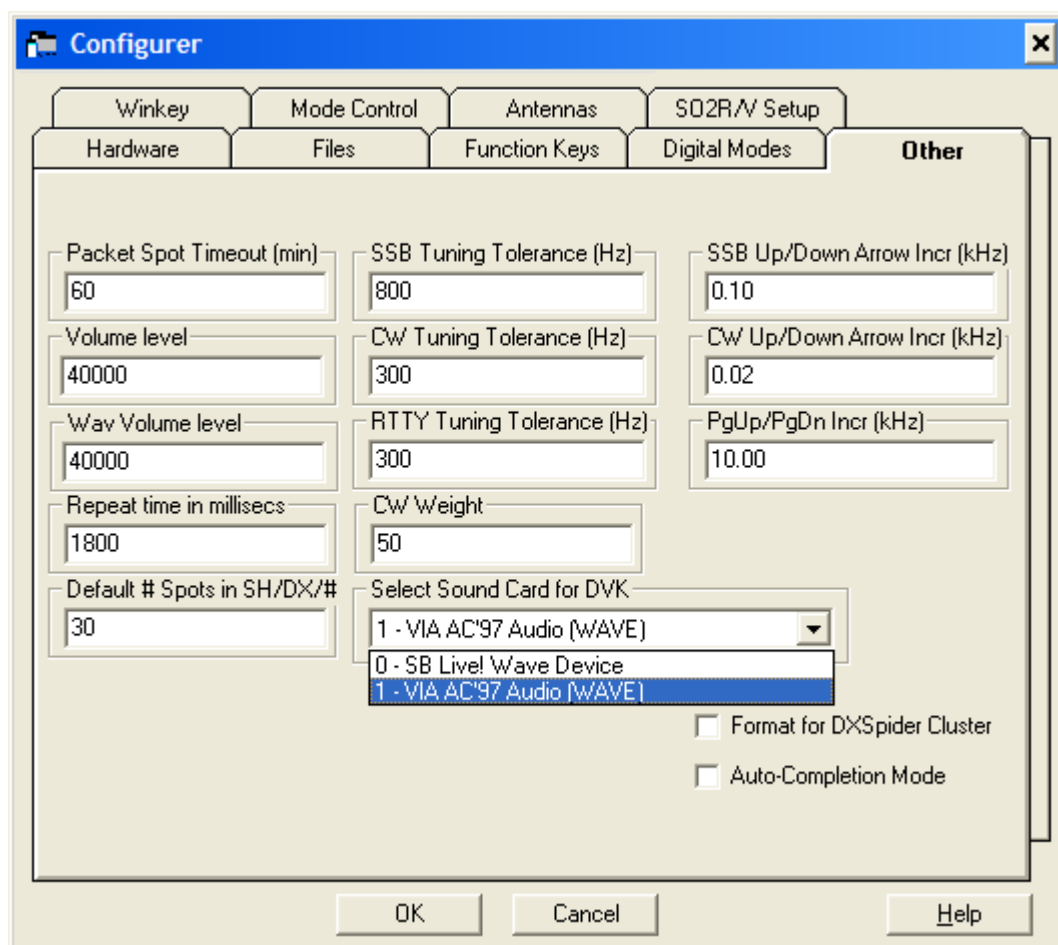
Configurer

Winkey | Mode Control | Antennas | SO2R/V Setup
Hardware | Files | Function Keys | Digital Modes | Other

Packet Spot Timeout (min)
60
SSB Tuning Tolerance (Hz)
800
SSB Up/Down Arrow Incr (kHz)
0.10

Volume level
40000
CW Tuning Tolerance (Hz)
300
CW Up/Down Arrow Incr (kHz)
0.02

Wav Volume level
40000
RTTY Tuning Tolerance (Hz)
300
PgUp/PgDn Incr (kHz)
10.00

Repeat time in millisecs
1800
CW Weight
50

Default # Spots in SH/DX/#
30
Select Sound Card for DVK
1 - VIA AC'97 Audio (WAVE)
0 - SB Live! Wave Device
1 - VIA AC'97 Audio (WAVE)

Format for DXSpider Cluster
Auto-Completion Mode

OK
Cancel
Help